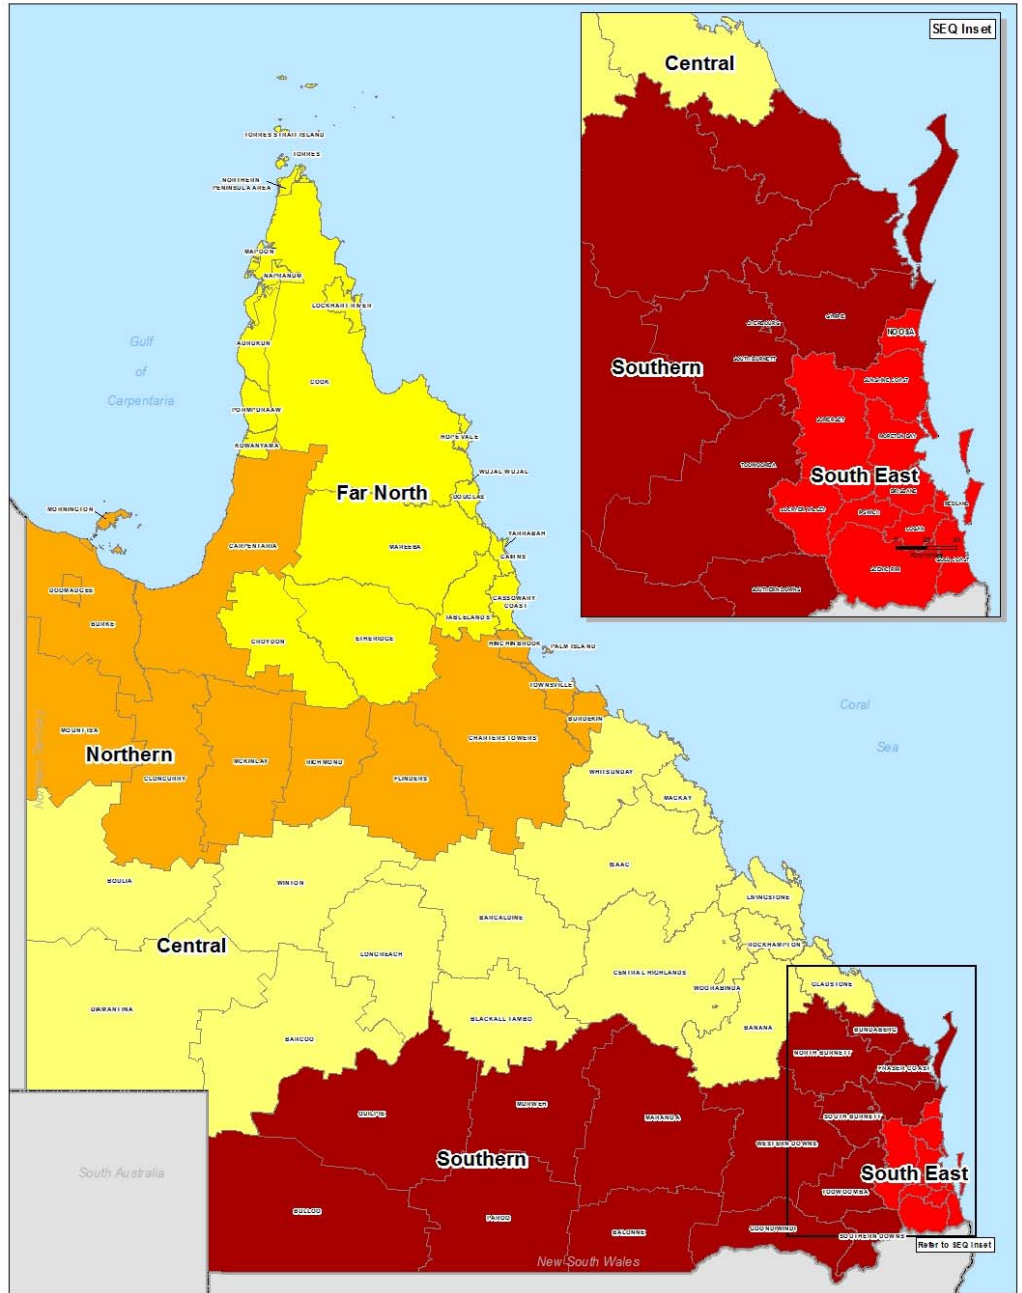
SEQ Inset

Central

Southern

South East

NOOSA

SUNSHINE COAST

MORETON BAY

REDLAND

LOGAN

GOLD COAST

SCENIC RIM

IPSWICH

LOCKYER VALLEY

TOOWOOMBA

SOUTHERN DOWNS

GYMPIE

TORRES STRAIT ISLAND

TORRES

NORTHERN PENINSULA AREA

MAPOON

NAPRANUM

LOCKHART RIVER

AURUKUN

COOK

PORMPURAAW

KOWANYAMA

HOPE VALE

WUJAL WUJAL

Far North

DOUGLAS

YARRABAH

CAIRNS

MAREEBA

CASSOWARY COAST

TABLELANDS

CARPENTARIA

MORNINGTON

DOOMADGEE

BURKE

CROYDON

ETHERIDGE

HINCHINBROOK

PALM ISLAND

TOWNSVILLE

BURDEKIN

CHARTERS TOWERS

MOUNT ISA

Northern

CLONCURRY

MCKINLAY

RICHMOND

FLINDERS

WHITSUNDAY

MACKAY

Gulf

of

Carpentaria

Coral

Sea

ISAAC

BOULIA

WINTON

LIVINGSTONE

BARCALDINE

Central

LONGREACH

ROCKHAMPTON

CENTRAL HIGHLANDS

WOORABINDA

GLADSTONE

DIAMANTINA

BLACKALL TAMBO

BANANA

BUNDABERG

BARCOO

NORTH BURNETT

FRASER COAST

SOUTH BURNETT

QUILPIE

MURWEH

MARANOA

WESTERN DOWNS

Southern

South East

South Australia

TOOWOOMBA

BULLOO

PAROO

BALONNE

GOONDIWINDI

SOUTHERN DOWNS

Refer to SEQ Inset

New South Wales